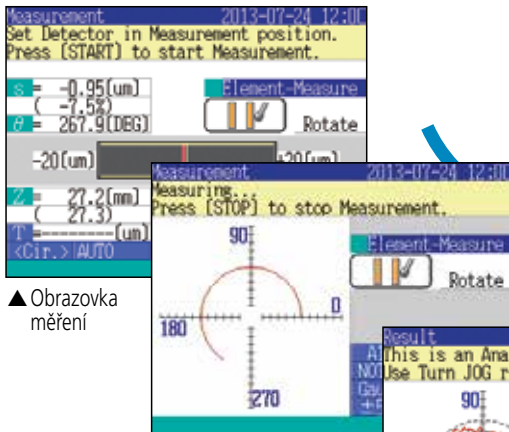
Measurement 2013-07-24 12:0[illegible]
Set Detector in Measurement position.
Press [START] to start Measurement.

s = -0.95[um]
( -7.5%)
θ = 267.9[DEG]

Element-Measure

Rotate

-20[um]

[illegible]20[um]

Z = 27.2[mm]
( 27.3)
T = ------[um]
<Cir.> AUTO

▲ Obrazovka měření

Measurement 2013-07-24 12:0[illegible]
Measuring..
Press [STOP] to stop Measurement.

90

180

0

270

Element-Measure

Rotate

A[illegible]
NO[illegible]
Ca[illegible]
+c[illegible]

Result
This is an Ana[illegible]
Use Turn JOG r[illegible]

90